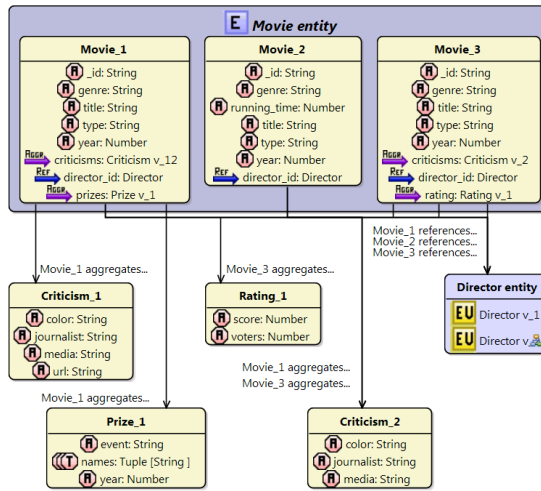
E Movie entity

Movie_1
A _id: String
A genre: String
A title: String
A type: String
A year: Number
AGGR criticisms: Criticism v_12
REF director_id: Director
AGGR prizes: Prize v_1

Movie_2
A _id: String
A genre: String
A running_time: Number
A title: String
A type: String
A year: Number
REF director_id: Director

Movie_3
A _id: String
A genre: String
A title: String
A type: String
A year: Number
AGGR criticisms: Criticism v_2
REF director_id: Director
AGGR rating: Rating v_1

Movie_1 references...
Movie_2 references...
Movie_3 references...

Movie_1 aggregates...

Movie_3 aggregates...

Criticism_1
A color: String
A journalist: String
A media: String
A url: String

Rating_1
A score: Number
A voters: Number

Director entity
EU Director v_1
EU Director v_

Movie_1 aggregates...
Movie_3 aggregates...

Movie_1 aggregates...

Prize_1
A event: String
T names: Tuple [String ]
A year: Number

Criticism_2
A color: String
A journalist: String
A media: String